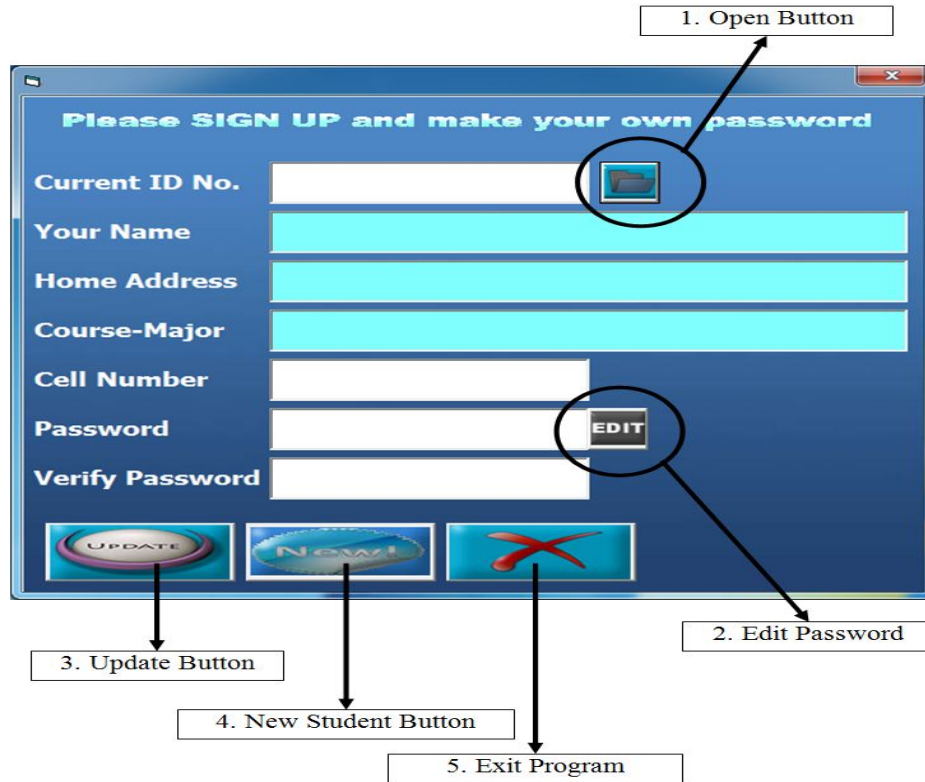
1. Open Button

Please SIGN UP and make your own password

Current ID No.

Your Name

Home Address

Course-Major

Cell Number

Password

EDIT

Verify Password

UPDATE

New!

2. Edit Password

3. Update Button

4. New Student Button

5. Exit Program